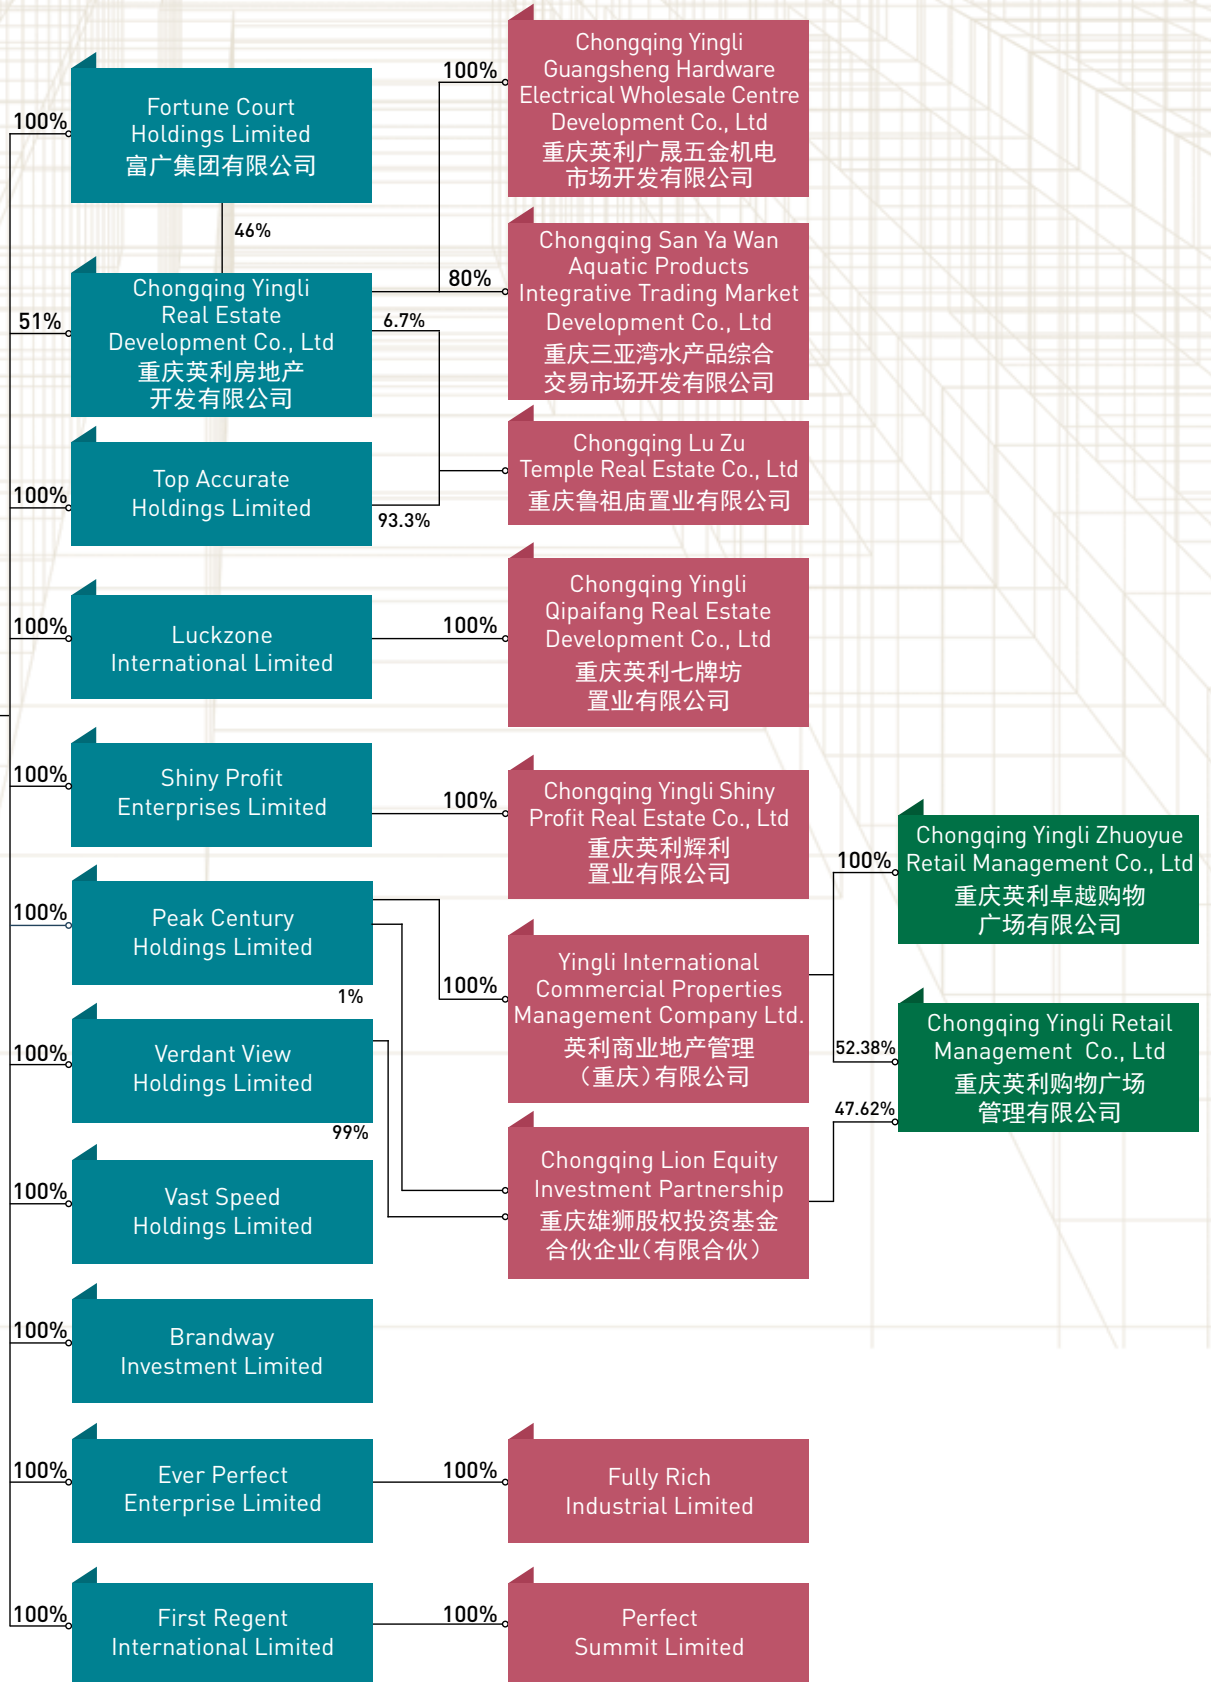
100%

Fortune Court Holdings Limited
富广集团有限公司

46%

51%

Chongqing Yingli Real Estate Development Co., Ltd
重庆英利房地产开发有限公司

100%

Chongqing Yingli Guangsheng Hardware Electrical Wholesale Centre Development Co., Ltd
重庆英利广晟五金机电市场开发有限公司

80%

Chongqing San Ya Wan Aquatic Products Integrative Trading Market Development Co., Ltd
重庆三亚湾水产品综合交易市场开发有限公司

6.7%

100%

Top Accurate Holdings Limited

93.3%

Chongqing Lu Zu Temple Real Estate Co., Ltd
重庆鲁祖庙置业有限公司

100%

Luckzone International Limited

100%

Chongqing Yingli Qipaifang Real Estate Development Co., Ltd
重庆英利七牌坊置业有限公司

100%

Shiny Profit Enterprises Limited

100%

Chongqing Yingli Shiny Profit Real Estate Co., Ltd
重庆英利辉利置业有限公司

100%

Chongqing Yingli Zhuoyue Retail Management Co., Ltd
重庆英利卓越购物广场有限公司

100%

Peak Century Holdings Limited

1%

100%

Yingli International Commercial Properties Management Company Ltd.
英利商业地产管理（重庆）有限公司

52.38%

Chongqing Yingli Retail Management Co., Ltd
重庆英利购物广场管理有限公司

100%

Verdant View Holdings Limited

99%

47.62%

100%

Vast Speed Holdings Limited

Chongqing Lion Equity Investment Partnership
重庆雄狮股权投资基金合伙企业（有限合伙）

100%

Brandway Investment Limited

100%

Ever Perfect Enterprise Limited

100%

Fully Rich Industrial Limited

100%

First Regent International Limited

100%

Perfect Summit Limited